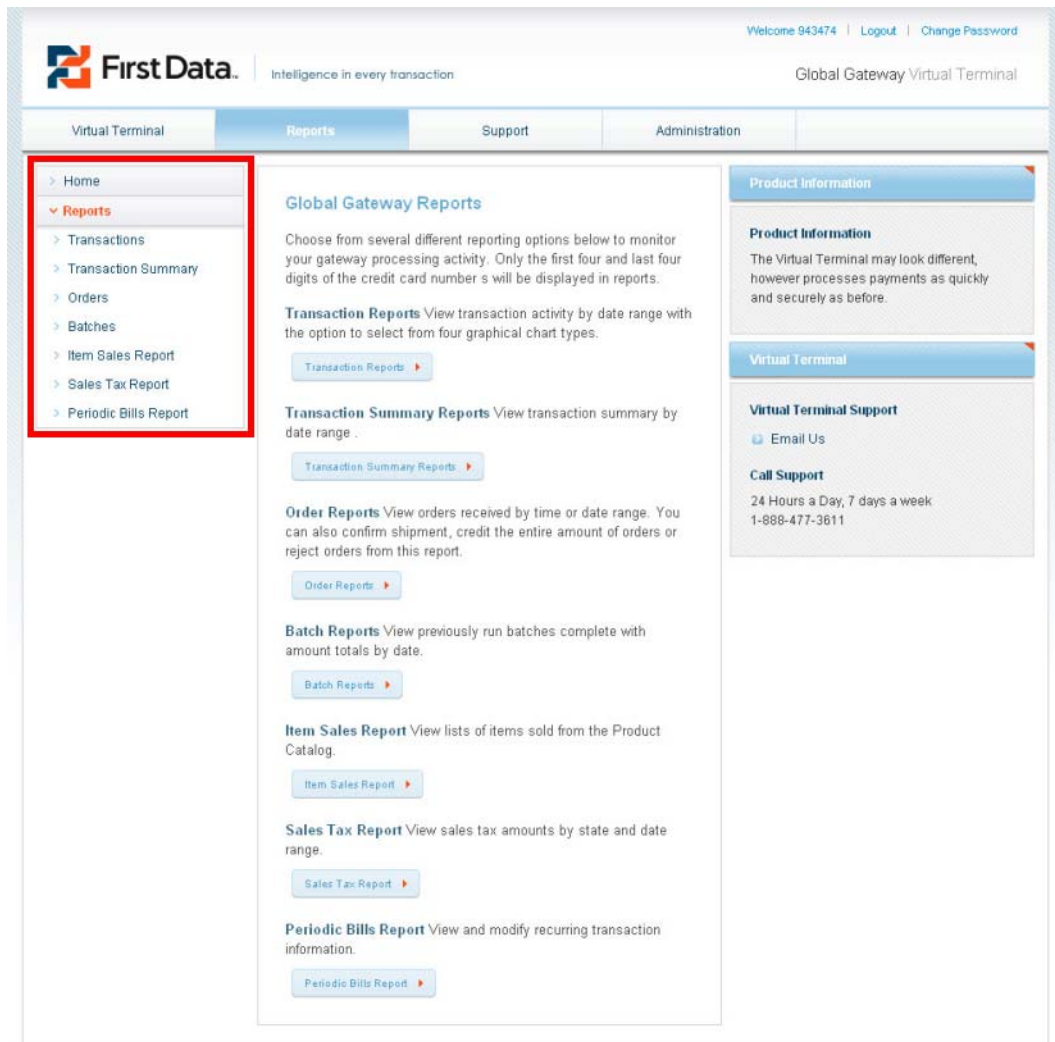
Welcome 943474 | Logout | Change Password

First Data. Intelligence in every transaction

Global Gateway Virtual Terminal

Virtual Terminal | Reports | Support | Administration

> Home
Reports
> Transactions
> Transaction Summary
> Orders
> Batches
> Item Sales Report
> Sales Tax Report
> Periodic Bills Report

Global Gateway Reports

Choose from several different reporting options below to monitor your gateway processing activity. Only the first four and last four digits of the credit card number s will be displayed in reports.

Transaction Reports View transaction activity by date range with the option to select from four graphical chart types.

Transaction Reports

Transaction Summary Reports View transaction summary by date range .

Transaction Summary Reports

Order Reports View orders received by time or date range. You can also confirm shipment, credit the entire amount of orders or reject orders from this report.

Order Reports

Batch Reports View previously run batches complete with amount totals by date.

Batch Reports

Item Sales Report View lists of items sold from the Product Catalog.

Item Sales Report

Sales Tax Report View sales tax amounts by state and date range.

Sales Tax Report

Periodic Bills Report View and modify recurring transaction information.

Periodic Bills Report

Product Information

Product Information
The Virtual Terminal may look different, however processes payments as quickly and securely as before.

Virtual Terminal

Virtual Terminal Support
Email Us

Call Support
24 Hours a Day, 7 days a week
1-888-477-3611